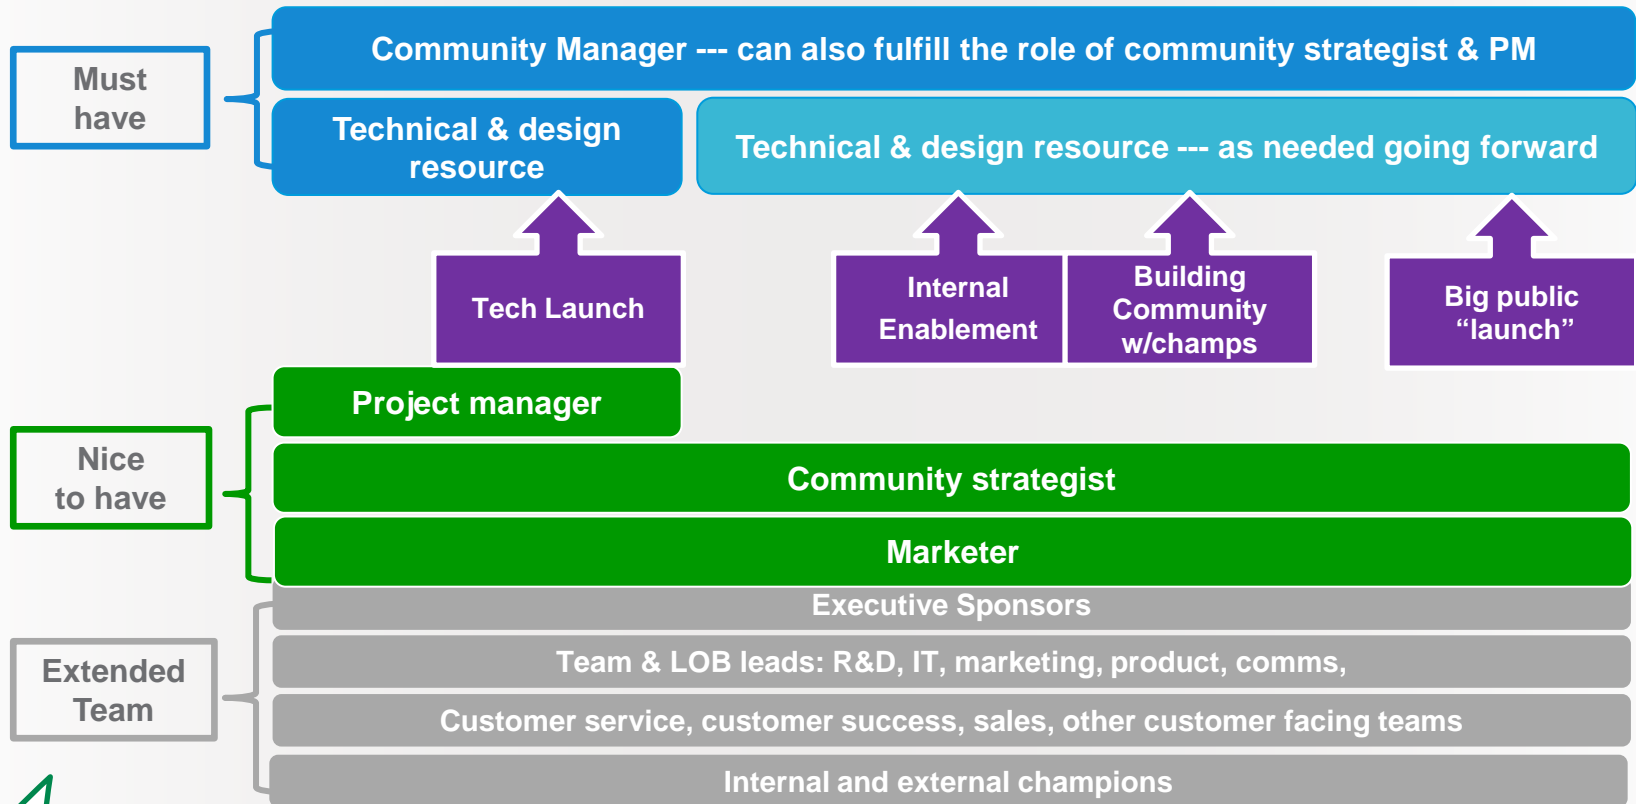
Must have

Community Manager --- can also fulfill the role of community strategist & PM

Technical & design resource

Technical & design resource --- as needed going forward

Tech Launch

Internal Enablement

Building Community w/champs

Big public “launch”

Nice to have

Project manager

Community strategist

Marketer

Extended Team

Executive Sponsors

Team & LOB leads: R&D, IT, marketing, product, comms,

Customer service, customer success, sales, other customer facing teams

Internal and external champions